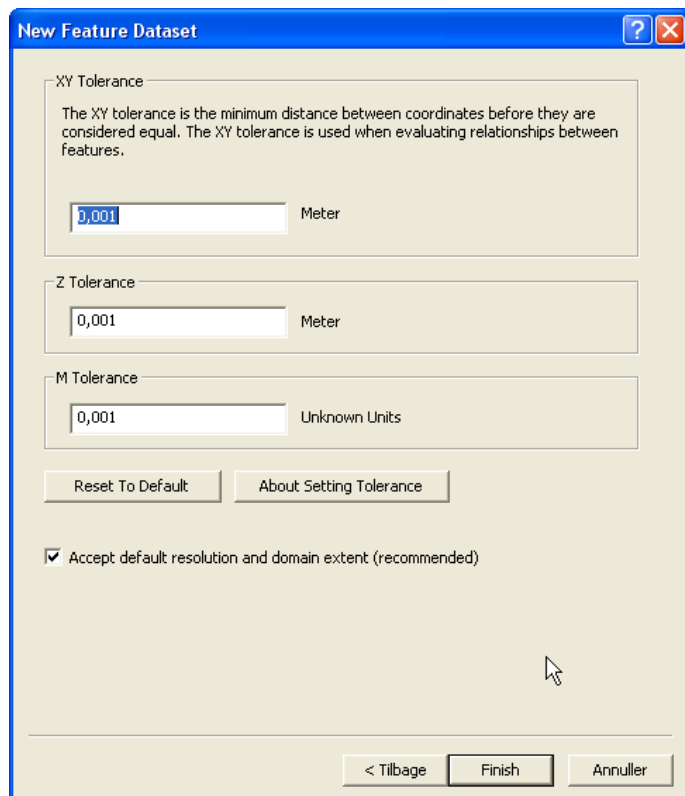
New Feature Dataset

XY Tolerance

The XY tolerance is the minimum distance between coordinates before they are considered equal. The XY tolerance is used when evaluating relationships between features.

0,001 Meter

Z Tolerance

0,001 Meter

M Tolerance

0,001 Unknown Units

Reset To Default

About Setting Tolerance

Accept default resolution and domain extent (recommended)

< Tilbage

Finish

Annuller